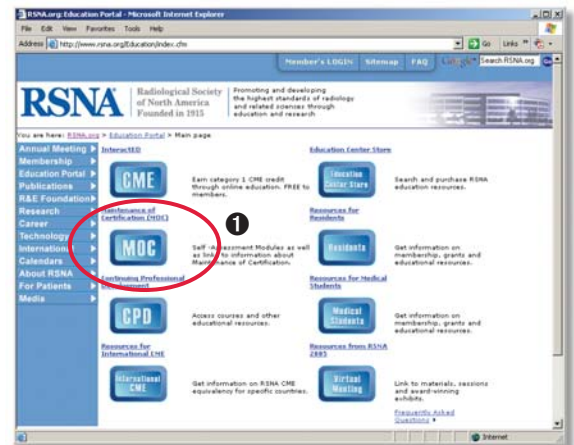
RSNA.org: Education Portal - Microsoft Internet Explorer

File Edit View Favorites Tools Help

Address http://www.rsna.org/Education/index.cfm

Go Links

Member's LOGIN Sitemap FAQ Google Search RSNA.org

RSNA Radiological Society of North America Founded in 1915

Promoting and developing the highest standards of radiology and related sciences through education and research

You are here: RSNA.org > Education Portal > Main page

Annual Meeting
Membership
Education Portal
Publications
R&E Foundation
Research
Career
Technology
International
Calendars
About RSNA
For Patients
Media

InteractED

CME

Earn category 1 CME credit through online education. FREE to members.

Education Center Store

Education Center Store

Search and purchase RSNA education resources.

Maintenance of Certification (MOC)

❶

MOC

Self-Assessment Modules as well as links to information about Maintenance of Certification.

Resources for Residents

Residents

Get information on membership, grants and educational resources.

Continuing Professional Development

CPD

Access courses and other educational resources.

Resources for Medical Students

Medical Students

Get information on membership, grants and educational resources.

Resources for International CME

International CME

Get information on RSNA CME equivalency for specific countries.

Resources from RSNA 2005

Virtual Meeting

Link to materials, sessions and award-winning exhibits.

Frequently Asked Questions

Internet